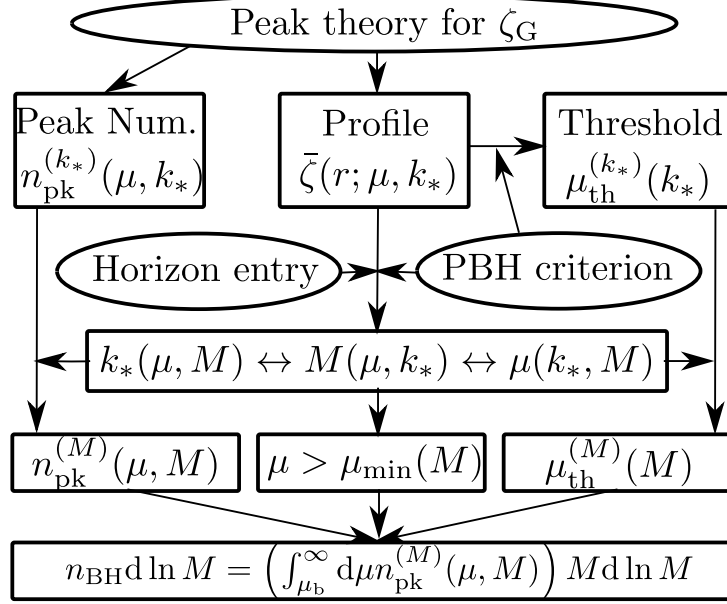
Peak theory for $\zeta_{\mathrm{G}}$

Peak Num.
$n_{\mathrm{pk}}^{(k_*)}(\mu, k_*)$

Profile
$\bar{\zeta}(r; \mu, k_*)$

Threshold
$\mu_{\mathrm{th}}^{(k_*)}(k_*)$

Horizon entry

PBH criterion

$k_*(\mu, M) \leftrightarrow M(\mu, k_*) \leftrightarrow \mu(k_*, M)$

$n_{\mathrm{pk}}^{(M)}(\mu, M)$

$\mu > \mu_{\mathrm{min}}(M)$

$\mu_{\mathrm{th}}^{(M)}(M)$

$n_{\mathrm{BH}} \mathrm{d} \ln M = \left( \int_{\mu_{\mathrm{b}}}^{\infty} \mathrm{d}\mu n_{\mathrm{pk}}^{(M)}(\mu, M) \right) M \mathrm{d} \ln M$